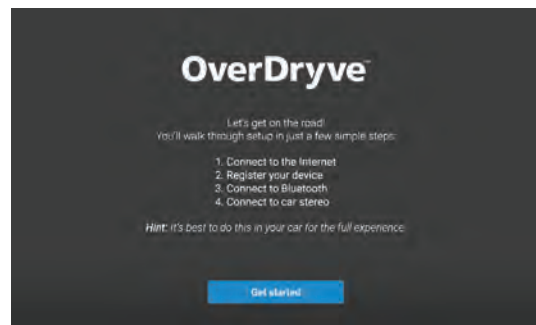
OverDryve™

Let's get on the road!
You'll walk through setup in just a few simple steps:

1. Connect to the Internet
2. Register your device
3. Connect to Bluetooth
4. Connect to car stereo

Hint: It's best to do this in your car for the full experience.

Get started